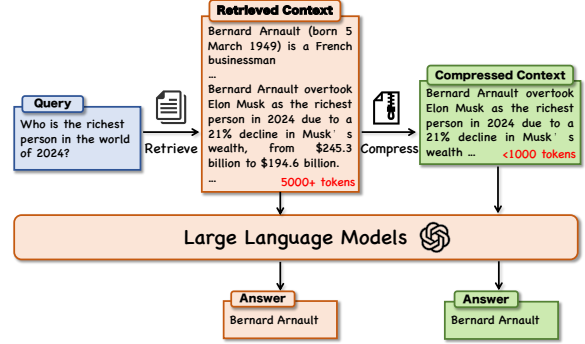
Query

Who is the richest person in the world of 2024?

Retrieve

Retrieved Context

Bernard Arnault (born 5 March 1949) is a French businessman

…

Bernard Arnault overtook Elon Musk as the richest person in 2024 due to a 21% decline in Musk' s wealth, from $245.3 billion to $194.6 billion.

…

5000+ tokens

Compress

Compressed Context

Bernard Arnault overtook Elon Musk as the richest person in 2024 due to a 21% decline in Musk' s wealth …

<1000 tokens

Large Language Models

Answer

Bernard Arnault

Answer

Bernard Arnault